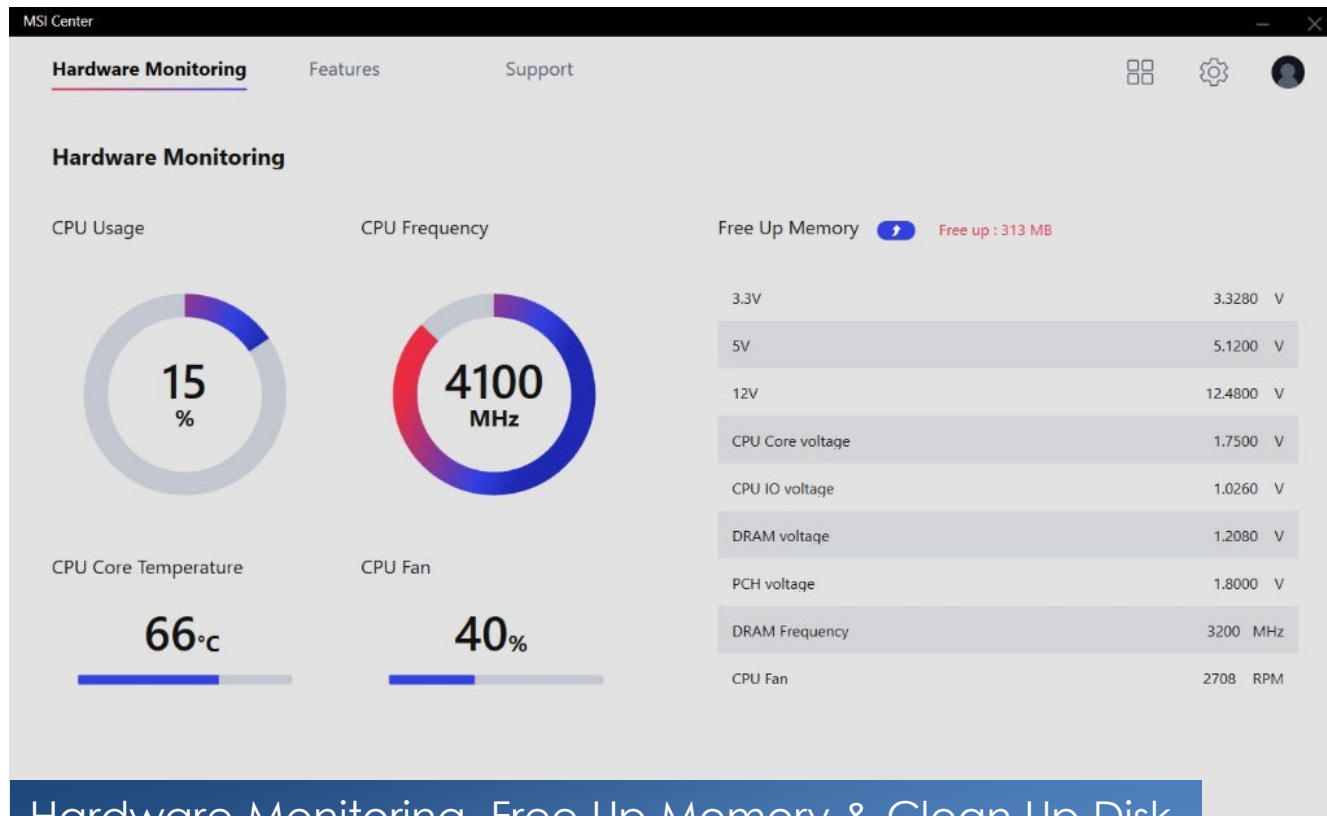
MSI Center

Hardware Monitoring Features Support

Hardware Monitoring

CPU Usage

15
%

CPU Frequency

4100
MHz

CPU Core Temperature

66°C

CPU Fan

40%

Free Up Memory Free up : 313 MB

| | |
|---|---|
| 3.3V | 3.3280 V |
| 5V | 5.1200 V |
| 12V | 12.4800 V |
| CPU Core voltage | 1.7500 V |
| CPU IO voltage | 1.0260 V |
| DRAM voltage | 1.2080 V |
| PCH voltage | 1.8000 V |
| DRAM Frequency | 3200 MHz |
| CPU Fan | 2708 RPM |

Hardware Monitoring, Free Up Memory & Clean Up Disk